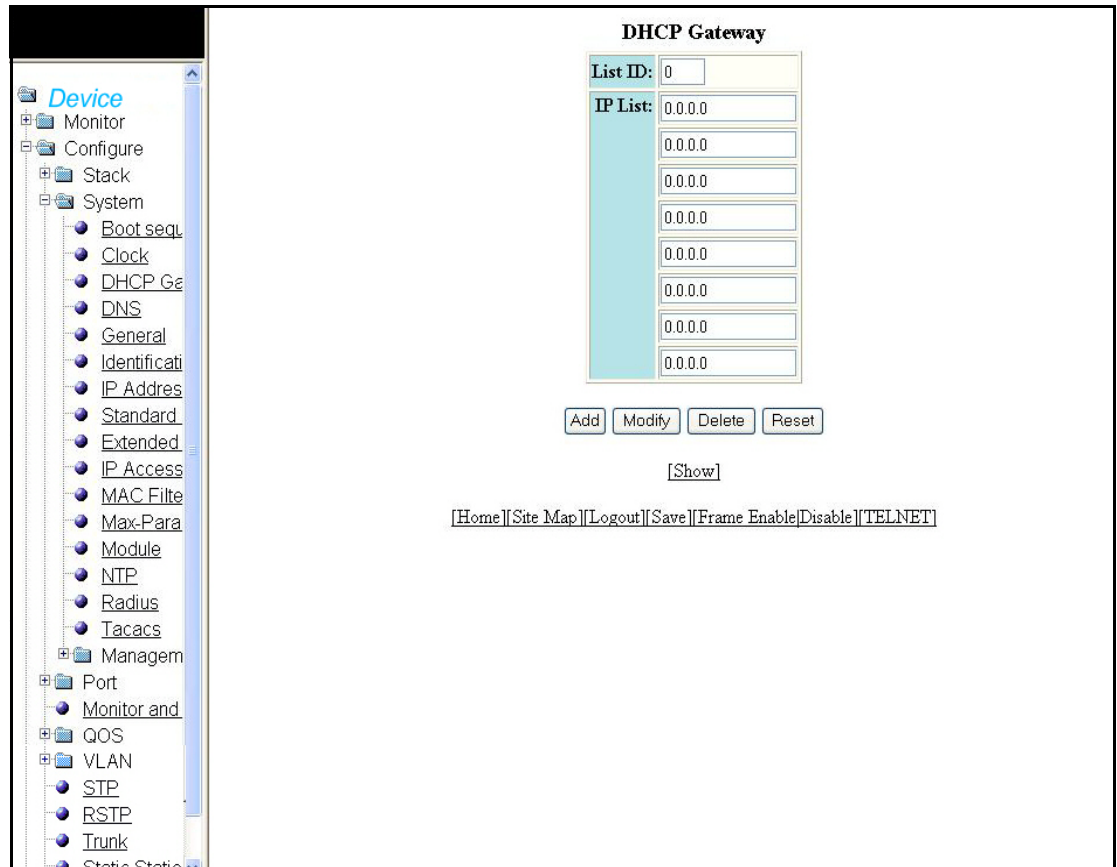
Device
Monitor
Configure
Stack
System
Boot sequ
Clock
DHCP Ga
DNS
General
Identificati
IP Addres
Standard
Extended
IP Access
MAC Filte
Max-Para
Module
NTP
Radius
Tacacs
Managem
Port
Monitor and
QOS
VLAN
STP
RSTP
Trunk
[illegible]

DHCP Gateway

| List ID: | 0 |
|---|---|
| IP List: | 0.0.0.0 |
| | 0.0.0.0 |
| | 0.0.0.0 |
| | 0.0.0.0 |
| | 0.0.0.0 |
| | 0.0.0.0 |
| | 0.0.0.0 |
| | 0.0.0.0 |

Add Modify Delete Reset

[Show]

[Home][Site Map][Logout][Save][Frame Enable|Disable][TELNET]